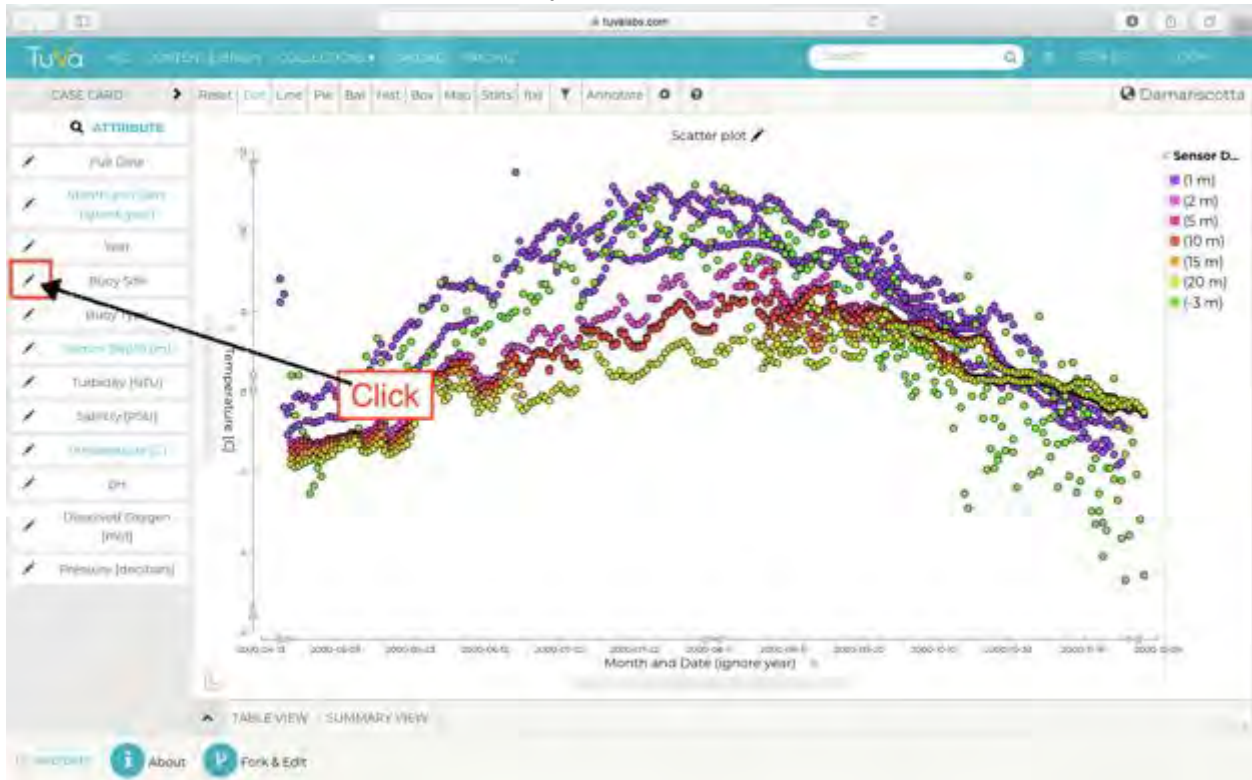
tuvalabs.com

TuVa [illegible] CONTENT LIBRARY COLLECTIONS GALLERY PRICING Search

CASE CARD
ATTRIBUTE
Full Date
Month and Date (ignore year)
Year
Buoy Site
Buoy Type
Sensor Depth (m)
Turbidity (NTU)
Salinity (PSU)
Temperature (C)
pH
Dissolved Oxygen (mg/l)
Pressure (decibars)

Reset Dot Line Pie Bar Hist Box Map Stats f(x) Annotate

Damariscotta

Scatter plot

Sensor D...
(1 m)
(2 m)
(5 m)
(10 m)
(15 m)
(20 m)
(-3 m)

Temperature (C)

Click

Month and Date (ignore year)

TABLE VIEW SUMMARY VIEW

About Fork & Edit